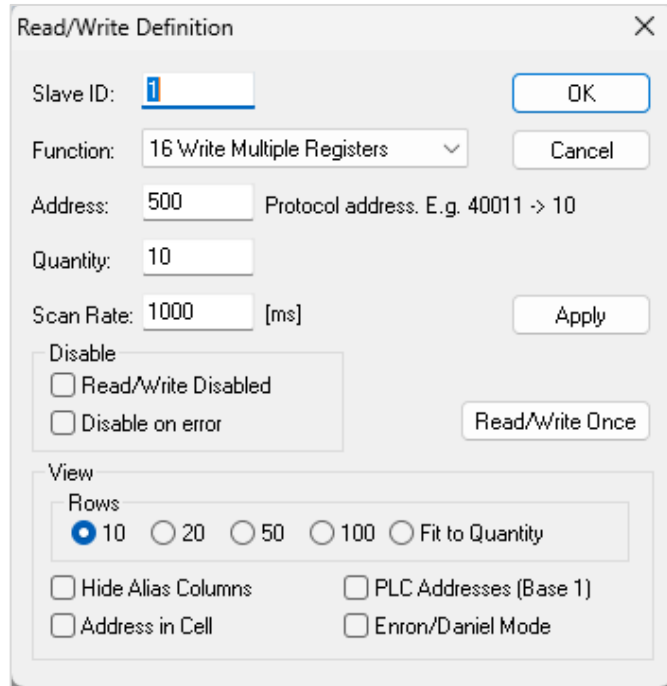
Read/Write Definition
×

Slave ID: 1
OK
Function: 16 Write Multiple Registers
Cancel
Address: 500 Protocol address. E.g. 40011 -> 10
Quantity: 10
Scan Rate: 1000 [ms]
Apply

Disable
Read/Write Disabled
Disable on error
Read/Write Once

View
Rows
10 20 50 100 Fit to Quantity
Hide Alias Columns
PLC Addresses (Base 1)
Address in Cell
Enron/Daniel Mode